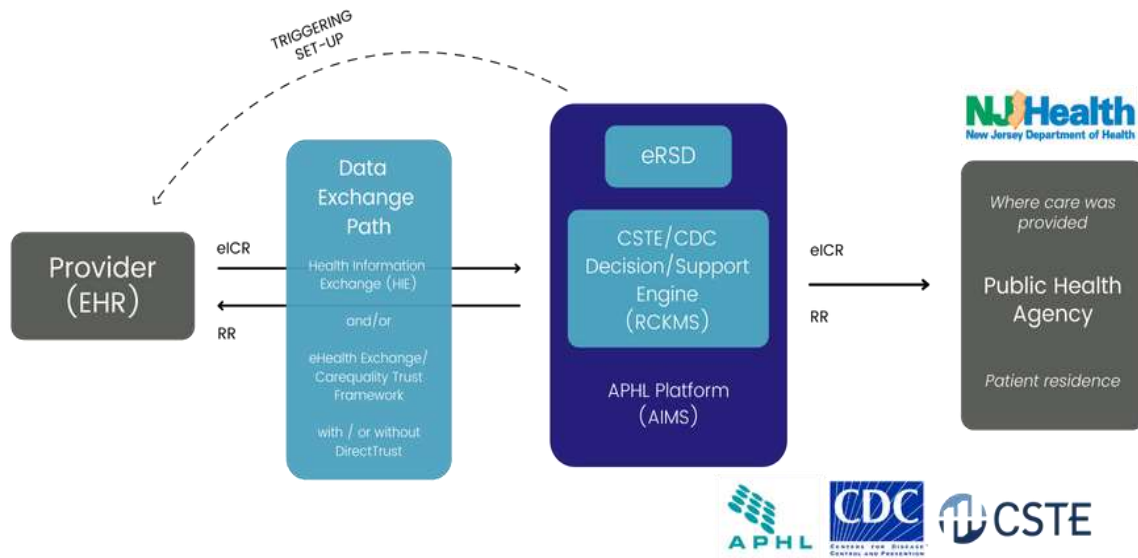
TRIGGERING SET-UP

Provider (EHR)

eICR

RR

Data Exchange Path

Health Information Exchange (HIE)

and/or

eHealth Exchange/ Carequality Trust Framework

with / or without DirectTrust

eRSD

CSTE/CDC Decision/Support Engine (RCKMS)

APHL Platform (AIMS)

eICR

RR

NJ Health
New Jersey Department of Health

Where care was provided

Public Health Agency

Patient residence

APHL

CDC
CENTERS FOR DISEASE CONTROL AND PREVENTION

CSTE